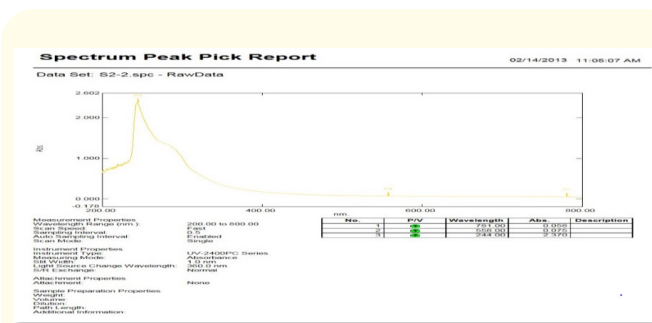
Spectrum Peak Pick Report

02/14/2013 11:05:07 AM

Data Set: S2-2.spc - RawData

2.602

2.000

1.000

0.000

-0.178

Abs.

200.00

400.00

600.00

800.00

nm.

Measurement Properties
Wavelength Range (nm.): 200.00 to 800.00
Scan Speed: Fast
Sampling Interval: 0.5
Auto Sampling Interval: Enabled
Scan Mode: Single

Instrument Properties
Instrument Type: UV-2400PC Series
Measuring Mode: Absorbance
Slit Width: 1.0 nm
Light Source Change Wavelength: 360.0 nm
S/R Exchange: Normal

Attachment Properties
Attachment: None

Sample Preparation Properties
Weight
Volume
Dilution
Path Length
Additional Information

| No. | P/V | Wavelength | Abs. | Description |
|---|---|---|---|---|
| 1 | | 761.00 | 0.056 | |
| 2 | | 550.00 | 0.076 | |
| 3 | | 244.00 | 2.370 | |